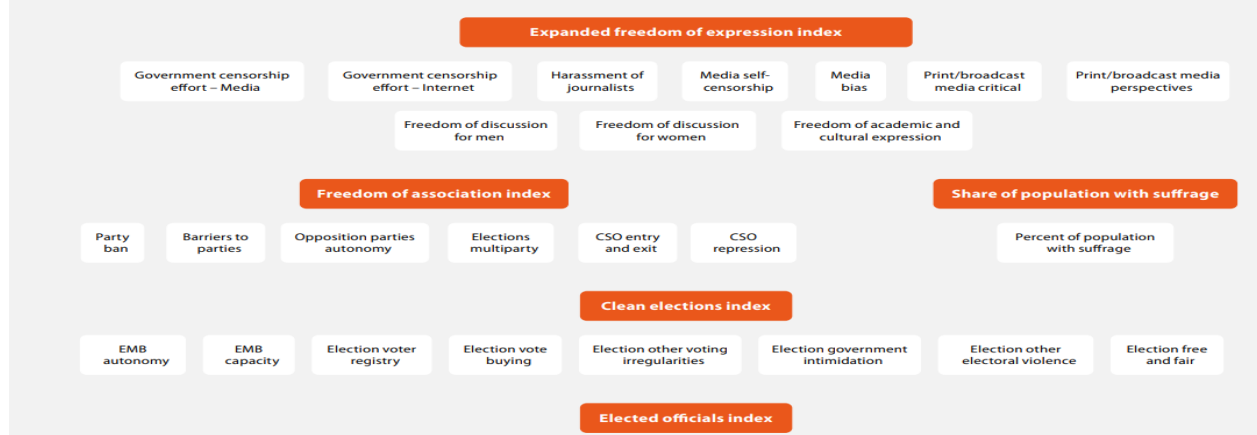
Expanded freedom of expression index

Government censorship effort – Media

Government censorship effort – Internet

Harassment of journalists

Media self-censorship

Media bias

Print/broadcast media critical

Print/broadcast media perspectives

Freedom of discussion for men

Freedom of discussion for women

Freedom of academic and cultural expression

Freedom of association index

Party ban

Barriers to parties

Opposition parties autonomy

Elections multiparty

CSO entry and exit

CSO repression

Share of population with suffrage

Percent of population with suffrage

Clean elections index

EMB autonomy

EMB capacity

Election voter registry

Election vote buying

Election other voting irregularities

Election government intimidation

Election other electoral violence

Election free and fair

Elected officials index